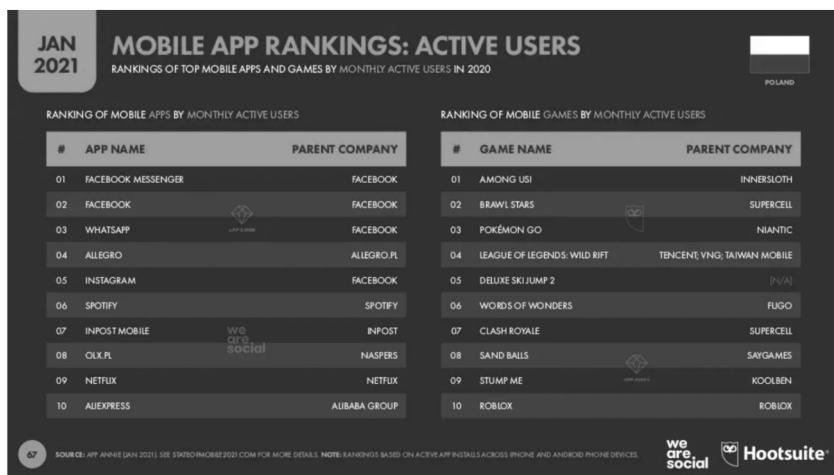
JAN 2021

MOBILE APP RANKINGS: ACTIVE USERS

RANKINGS OF TOP MOBILE APPS AND GAMES BY MONTHLY ACTIVE USERS IN 2020

POLAND

RANKING OF MOBILE APPS BY MONTHLY ACTIVE USERS

| # | APP NAME | PARENT COMPANY |
|---|---|---|
| 01 | FACEBOOK MESSENGER | FACEBOOK |
| 02 | FACEBOOK | FACEBOOK |
| 03 | WHATSAPP | FACEBOOK |
| 04 | ALLEGRO | ALLEGRO.PL |
| 05 | INSTAGRAM | FACEBOOK |
| 06 | SPOTIFY | SPOTIFY |
| 07 | INPOST MOBILE | INPOST |
| 08 | OLX.PL | NASPERS |
| 09 | NETFLIX | NETFLIX |
| 10 | ALIEXPRESS | ALIBABA GROUP |

RANKING OF MOBILE GAMES BY MONTHLY ACTIVE USERS

| # | GAME NAME | PARENT COMPANY |
|---|---|---|
| 01 | AMONG US! | INNERSLOTH |
| 02 | BRAWL STARS | SUPERCELL |
| 03 | POKÉMON GO | NIANTIC |
| 04 | LEAGUE OF LEGENDS: WILD RIFT | TENCENT; VNG; TAIWAN MOBILE |
| 05 | DELUXE SKI JUMP 2 | [N/A] |
| 06 | WORDS OF WONDERS | FUGO |
| 07 | CLASH ROYALE | SUPERCELL |
| 08 | SAND BALLS | SAYGAMES |
| 09 | STUMP ME | KOOLBEN |
| 10 | ROBLOX | ROBLOX |

we are social

67

SOURCE: APP ANNIE (JAN 2021). SEE STATEOFMOBILE2021.COM FOR MORE DETAILS. NOTE: RANKINGS BASED ON ACTIVE APP INSTALLS ACROSS IPHONE AND ANDROID PHONE DEVICES.

we are social

Hootsuite